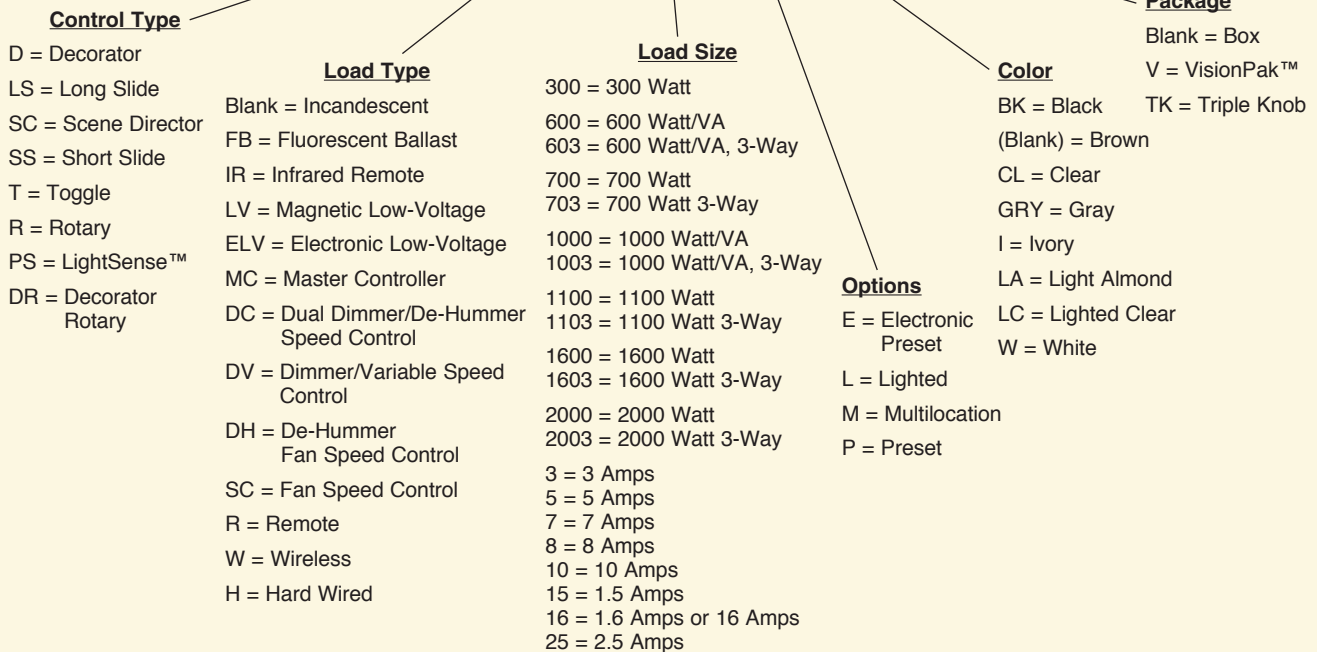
Control Type

D = Decorator

LS = Long Slide

SC = Scene Director

SS = Short Slide

T = Toggle

R = Rotary

PS = LightSense™

DR = Decorator Rotary

Load Type

Blank = Incandescent

FB = Fluorescent Ballast

IR = Infrared Remote

LV = Magnetic Low-Voltage

ELV = Electronic Low-Voltage

MC = Master Controller

DC = Dual Dimmer/De-Hummer Speed Control

DV = Dimmer/Variable Speed Control

DH = De-Hummer Fan Speed Control

SC = Fan Speed Control

R = Remote

W = Wireless

H = Hard Wired

Load Size

300 = 300 Watt

600 = 600 Watt/VA
603 = 600 Watt/VA, 3-Way

700 = 700 Watt
703 = 700 Watt 3-Way

1000 = 1000 Watt/VA
1003 = 1000 Watt/VA, 3-Way

1100 = 1100 Watt
1103 = 1100 Watt 3-Way

1600 = 1600 Watt
1603 = 1600 Watt 3-Way

2000 = 2000 Watt
2003 = 2000 Watt 3-Way

3 = 3 Amps
5 = 5 Amps
7 = 7 Amps
8 = 8 Amps
10 = 10 Amps
15 = 1.5 Amps
16 = 1.6 Amps or 16 Amps
25 = 2.5 Amps

Options

E = Electronic Preset

L = Lighted

M = Multilocation

P = Preset

Color

BK = Black

(Blank) = Brown

CL = Clear

GRY = Gray

I = Ivory

LA = Light Almond

LC = Lighted Clear

W = White

Package

Blank = Box

V = VisionPak™

TK = Triple Knob